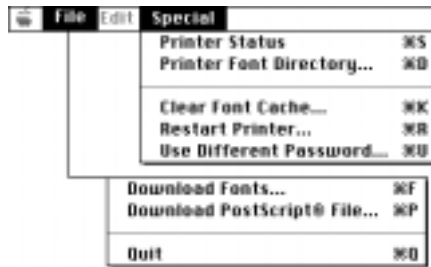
File Edit Special

Printer Status ⌘S
Printer Font Directory... ⌘D

Clear Font Cache... ⌘K
Restart Printer... ⌘R
Use Different Password... ⌘U

Download Fonts... ⌘F
Download PostScript® File... ⌘P

Quit ⌘Q